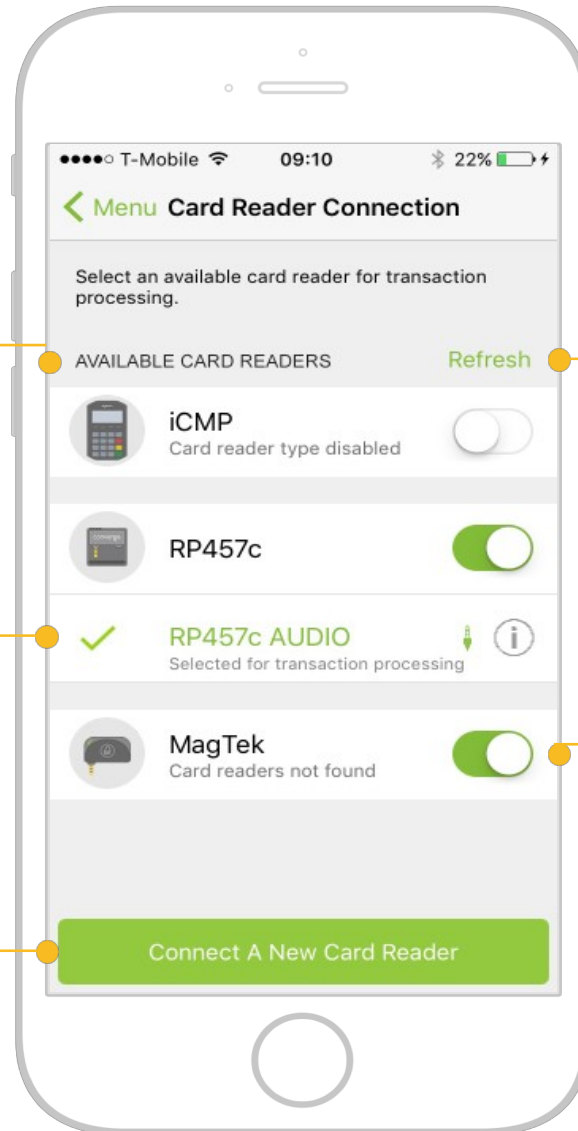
●●●●○ T-Mobile 09:10 22%

Menu Card Reader Connection

Select an available card reader for transaction processing.

AVAILABLE CARD READERS Refresh

iCMP
Card reader type disabled

RP457c

RP457c AUDIO
Selected for transaction processing

MagTek
Card readers not found

Connect A New Card Reader